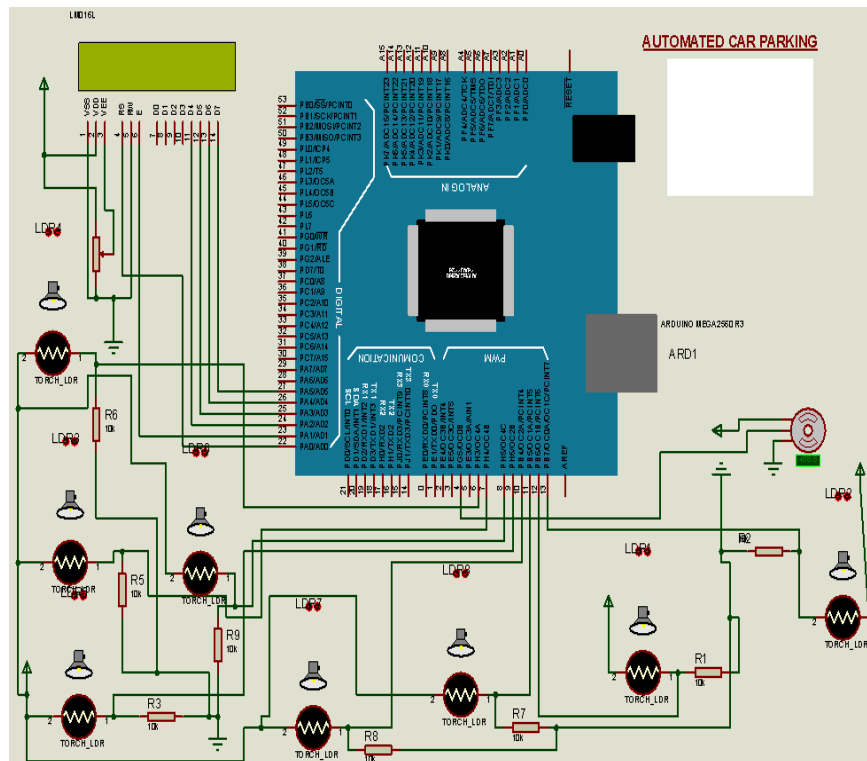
LM016L

AUTOMATED CAR PARKING

VSS VDD VEE RS RW E D0 D1 D2 D3 D4 D5 D6 D7
1 2 3 4 5 6 7 8 9 10 11 12 13 14

A15 A14 A13 A12 A11 A10 A9 A8 A7 A6 A5 A4 A3 A2 A1 A0

RESET

53 52 51 50 49 48 47 46 45 44 43 42 41 40 39 38 37 36 35 34 33 32 31 30 29 28 27 26 25 24 23 22

PB0/SS/PCINT0
PB1/SCK/PCINT1
PB2/MOSI/PCINT2
PB3/MISO/PCINT3
PL0/ICP4
PL1/ICP5
PL2/T5
PL3/OC5A
PL4/OC5B
PL5/OC5C
PL6
PL7
PG0/WR
PG1/RD
PG2/ALE
PD7/T0
PC0/A8
PC1/A9
PC2/A10
PC3/A11
PC4/A12
PC5/A13
PC6/A14
PC7/A15
PA7/AD7
PA6/AD6
PA5/AD5
PA4/AD4
PA3/AD3
PA2/AD2
PA1/AD1
PA0/AD0

PK7/ADC15/PCINT23
PK6/ADC14/PCINT22
PK5/ADC13/PCINT21
PK4/ADC12/PCINT20
PK3/ADC11/PCINT19
PK2/ADC10/PCINT18
PK1/ADC9/PCINT17
PK0/ADC8/PCINT16
PF7/ADC7/TCK
PF6/ADC6/TMS
PF5/ADC5/TDO
PF4/ADC4/TDI
PF3/ADC3
PF2/ADC2
PF1/ADC1
PF0/ADC0

ANALOG IN

DIGITAL

COMMUNICATION

PWM

ARDUINO MEGA2560 R3

ARD1

TX0 RX0 TX3 RX3 TX2 RX2 TX1 RX1 SDA SCL

PE0/RXD0/PCINT8
PE1/TXD0/PDO
PJ0/RXD3/PCINT9
PJ1/TXD3/PCINT10
PH0/RXD2
PH1/TXD2
PD2/RXD1/INT2
PD3/TXD1/INT3
PD1/SDA/INT1
PD0/SCL/INT0
PE4/OC3B/INT4
PE5/OC3C/INT5
PG5/OC0B
PE3/OC3A/AIN1
PH3/OC4A
PH4/OC4B
PH5/OC4C
PH6/OC2B
PB4/OC2A/PCINT4
PB5/OC1A/PCINT5
PB6/OC1B/PCINT6
PB7/OC0A/OC1C/PCINT7

21 20 19 18 17 16 15 14 0 1 2 3 4 5 6 7 8 9 10 11 12 13

AREF

LDR4
LDR5
LDR6
LDR3
LDR2
LDR7
LDR8
LDR1
LDR9

TORCH_LDR
TORCH_LDR
TORCH_LDR
TORCH_LDR
TORCH_LDR
TORCH_LDR
TORCH_LDR
TORCH_LDR
TORCH_LDR

R6
10k
R5
10k
R9
10k
R3
10k
R8
10k
R7
10k
R1
10k
R2
10k

2 1